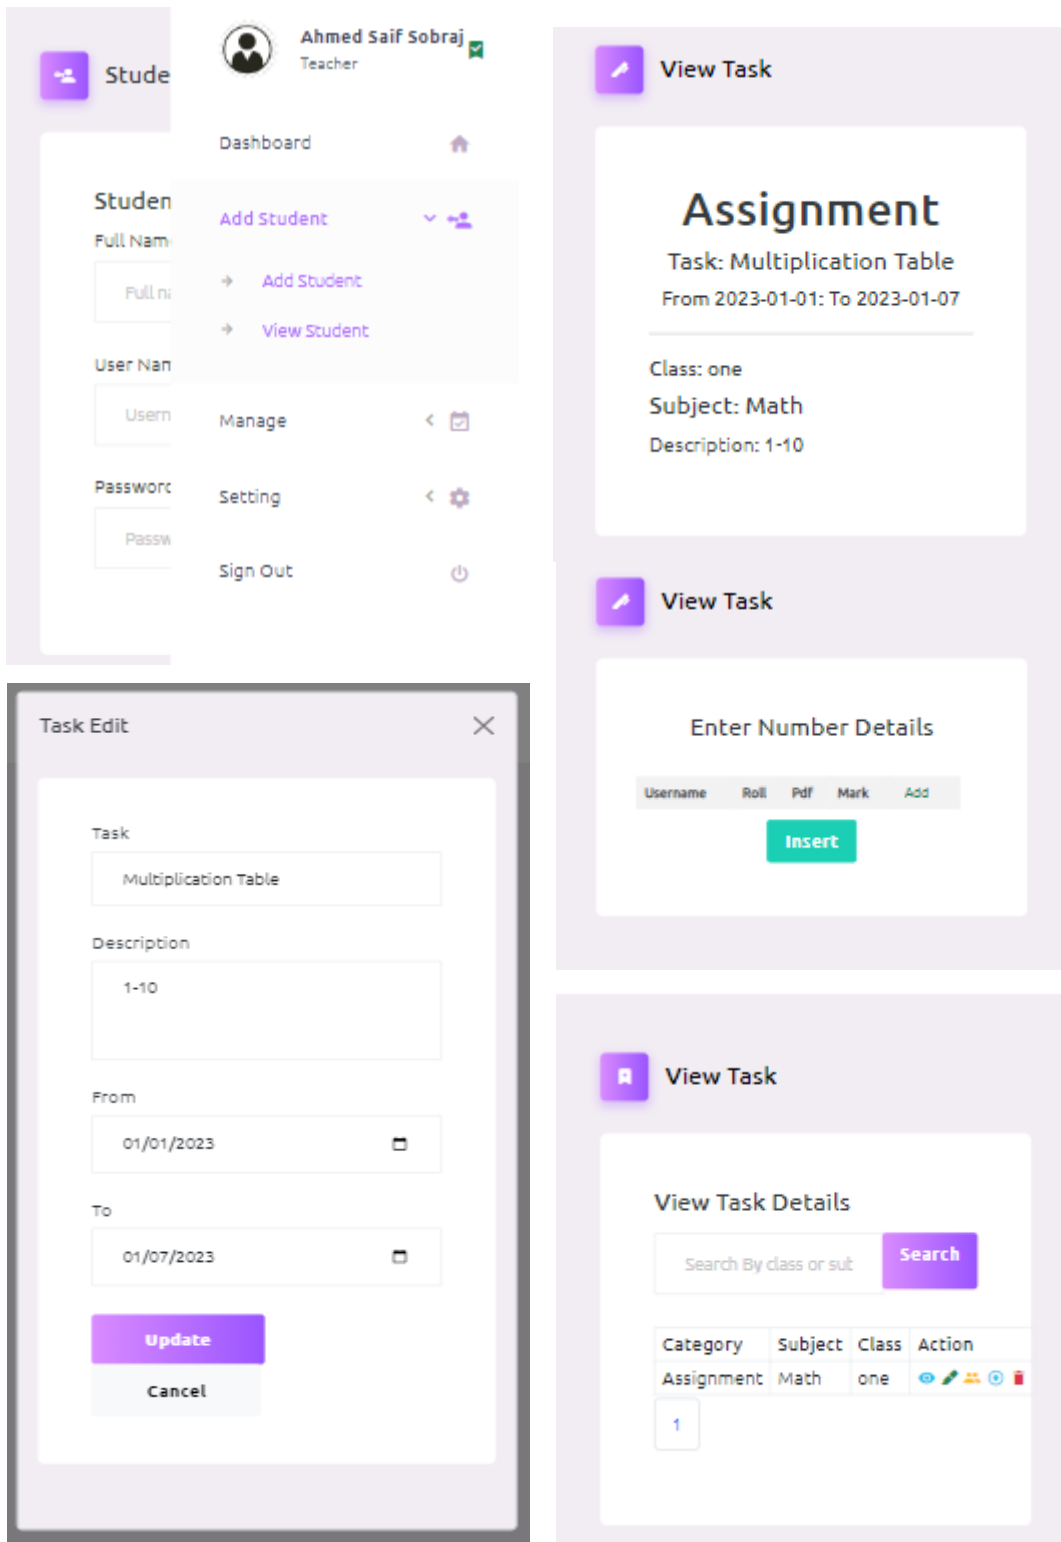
Stude

Studen

Full Nam

Full n

User Nan

Usern

Passwor

Passw

Ahmed Saif Sobraj
Teacher

Dashboard

Add Student

Add Student

View Student

Manage

Setting

Sign Out

View Task

Assignment

Task: Multiplication Table

From 2023-01-01: To 2023-01-07

Class: one

Subject: Math

Description: 1-10

View Task

Enter Number Details

| Username | Roll | Pdf | Mark | Add |
|---|---|---|---|---|

Insert

Task Edit

Task

Multiplication Table

Description

1-10

From

01/01/2023

To

01/07/2023

Update

Cancel

View Task

View Task Details

Search By class or sub

Search

| Category | Subject | Class | Action |
|---|---|---|---|
| Assignment | Math | one | |

1